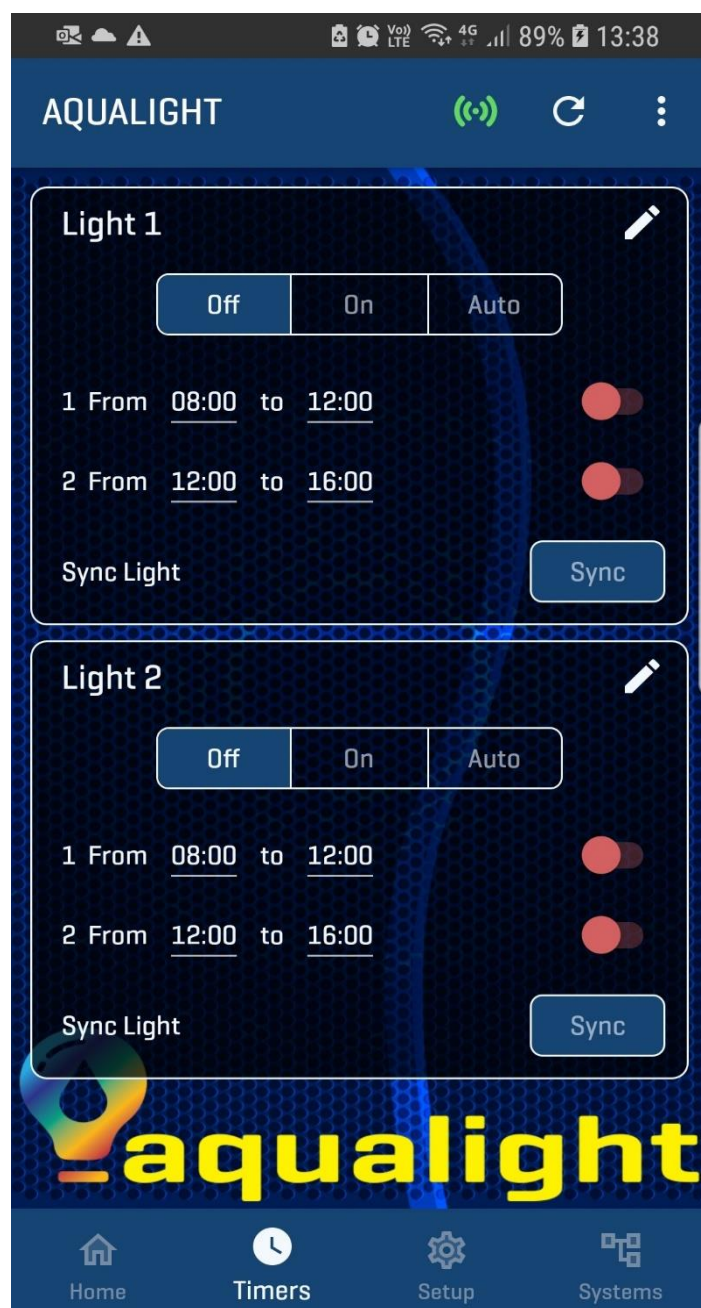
Vo) LTE 4G 89% 13:38

AQUALIGHT

Light 1

Off | On | Auto

1 From 08:00 to 12:00

2 From 12:00 to 16:00

Sync Light

Sync

Light 2

Off | On | Auto

1 From 08:00 to 12:00

2 From 12:00 to 16:00

Sync Light

Sync

aqualight

Home

Timers

Setup

Systems